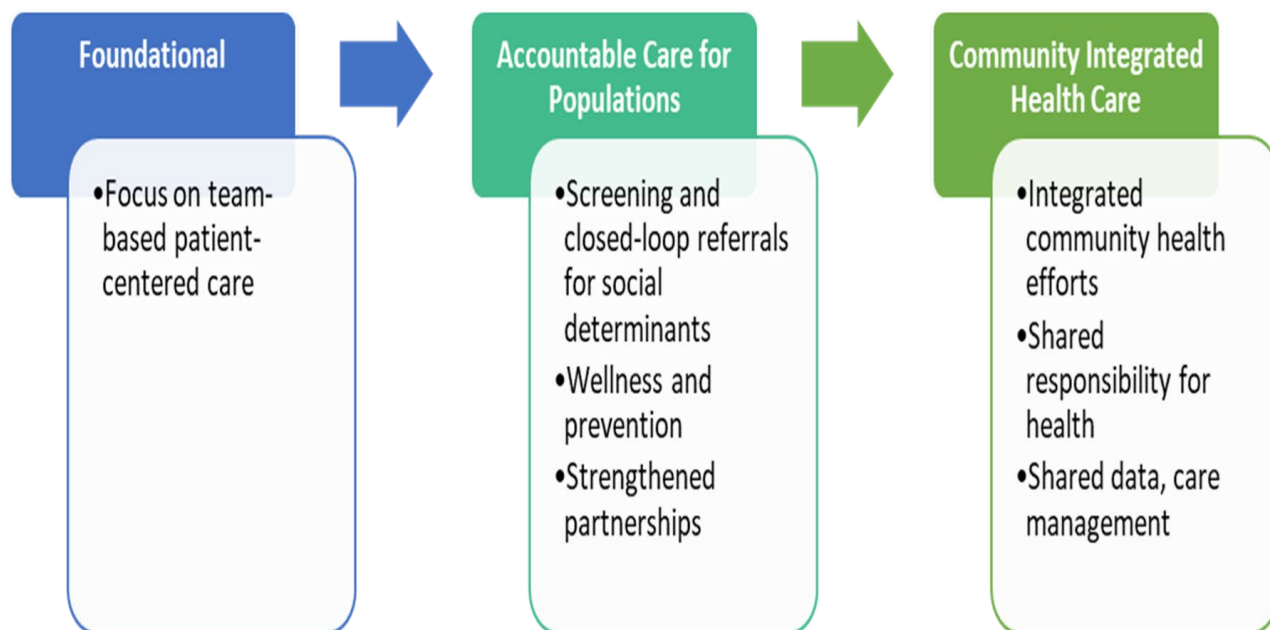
Foundational

•Focus on team-based patient-centered care

Accountable Care for Populations

•Screening and closed-loop referrals for social determinants

•Wellness and prevention

•Strengthened partnerships

Community Integrated Health Care

•Integrated community health efforts

•Shared responsibility for health

•Shared data, care management